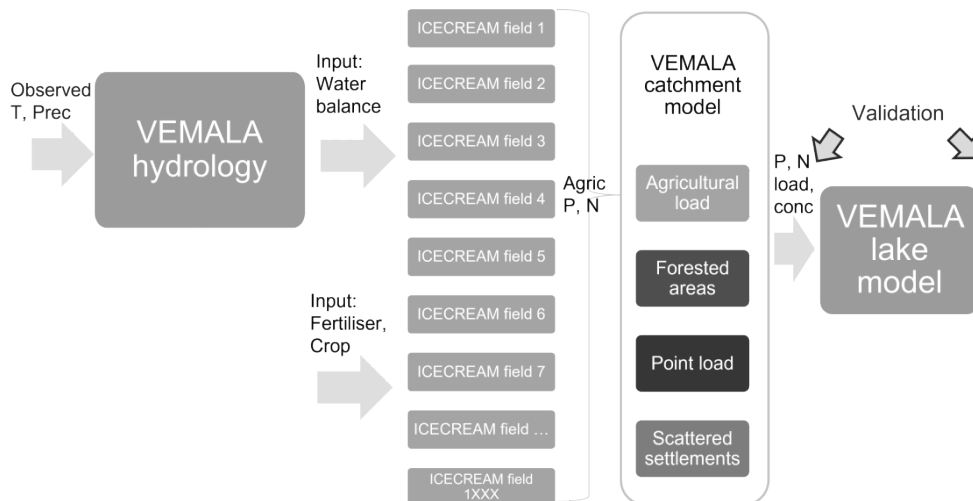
Observed T, Prec

VEMALA hydrology

Input: Water balance

Input: Fertiliser, Crop

ICECREAM field 1

ICECREAM field 2

ICECREAM field 3

ICECREAM field 4

ICECREAM field 5

ICECREAM field 6

ICECREAM field 7

ICECREAM field …

ICECREAM field 1XXX

Agric P, N

VEMALA catchment model

Agricultural load

Forested areas

Point load

Scattered settlements

P, N load, conc

Validation

VEMALA lake model